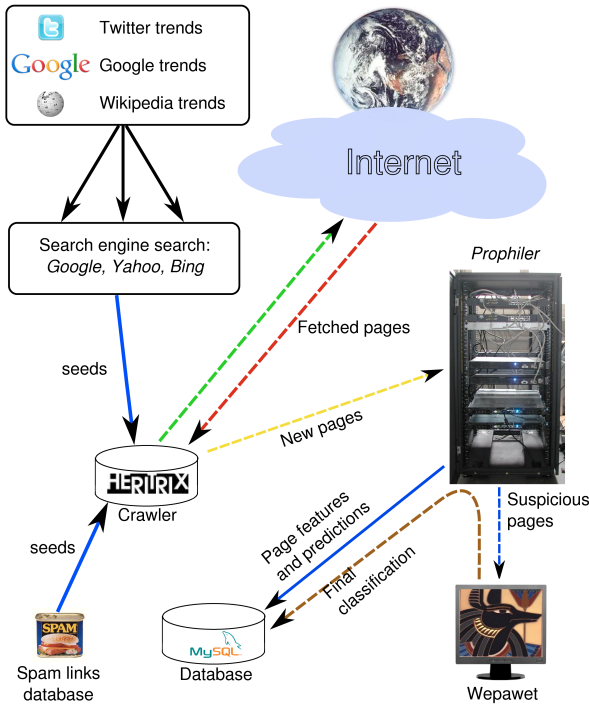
Twitter trends
Google
Google trends
Wikipedia trends

Internet

Search engine search: *Google, Yahoo, Bing*

*Prophiler*

Fetched pages

seeds

New pages

HERITRIX
Crawler

Suspicious pages

Page features and predictions

Final classification

seeds

SPAM

Spam links database

MySQL
Database

Wepawet